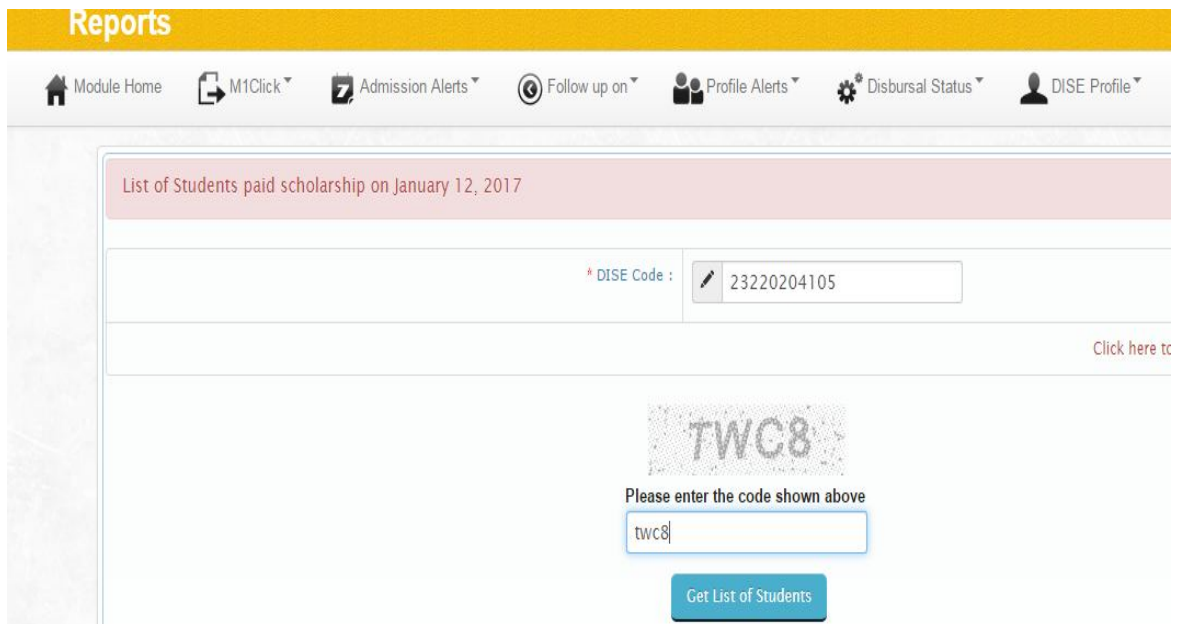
Reports

Module Home M1Click Admission Alerts Follow up on Profile Alerts Disbursal Status DISE Profile

List of Students paid scholarship on January 12, 2017

* DISE Code : 23220204105

Click here t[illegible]

TWC8

Please enter the code shown above

twc8

Get List of Students